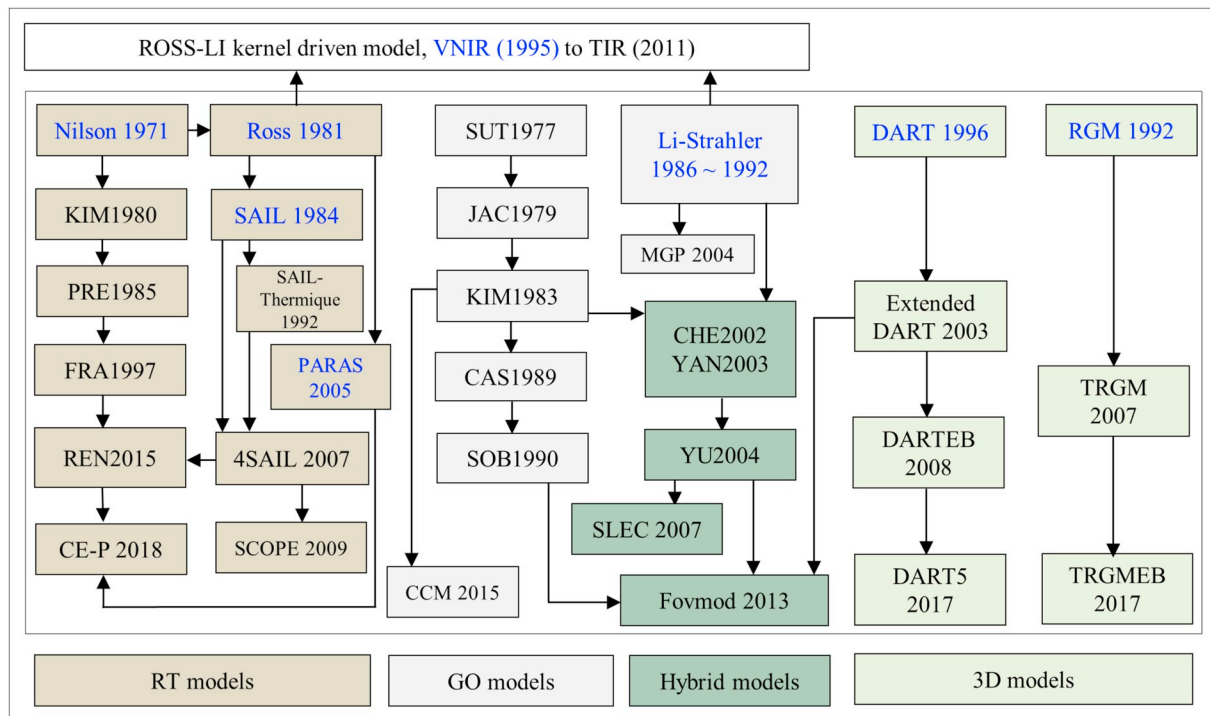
ROSS-LI kernel driven model, VNIR (1995) to TIR (2011)

Nilson 1971
Ross 1981
KIM1980
SAIL 1984
PRE1985
SAIL-Thermique 1992
FRA1997
PARAS 2005
REN2015
4SAIL 2007
CE-P 2018
SCOPE 2009

SUT1977
JAC1979
KIM1983
CAS1989
SOB1990
CCM 2015

Li-Strahler 1986 ~ 1992
MGP 2004
CHE2002 YAN2003
YU2004
SLEC 2007
Fovmod 2013

DART 1996
Extended DART 2003
DARTEB 2008
DART5 2017

RGM 1992
TRGM 2007
TRGMEB 2017

RT models
GO models
Hybrid models
3D models